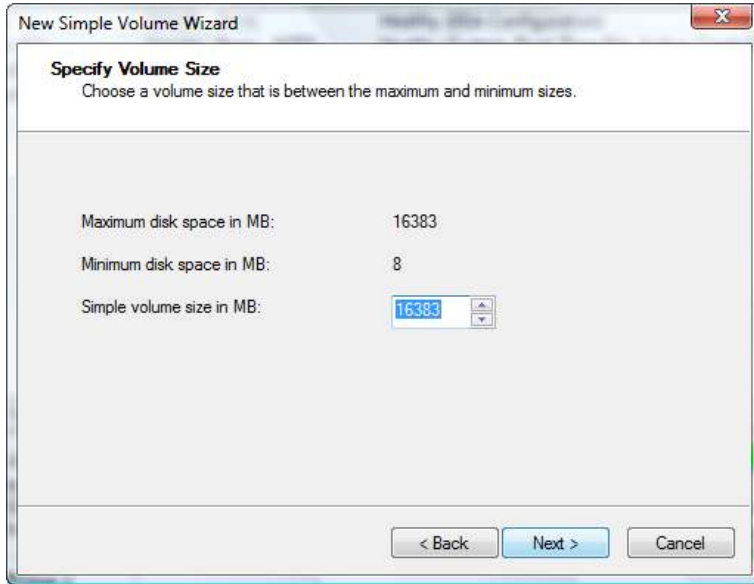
New Simple Volume Wizard

Specify Volume Size
Choose a volume size that is between the maximum and minimum sizes.

Maximum disk space in MB: 16383

Minimum disk space in MB: 8

Simple volume size in MB: 16383

< Back
Next >
Cancel